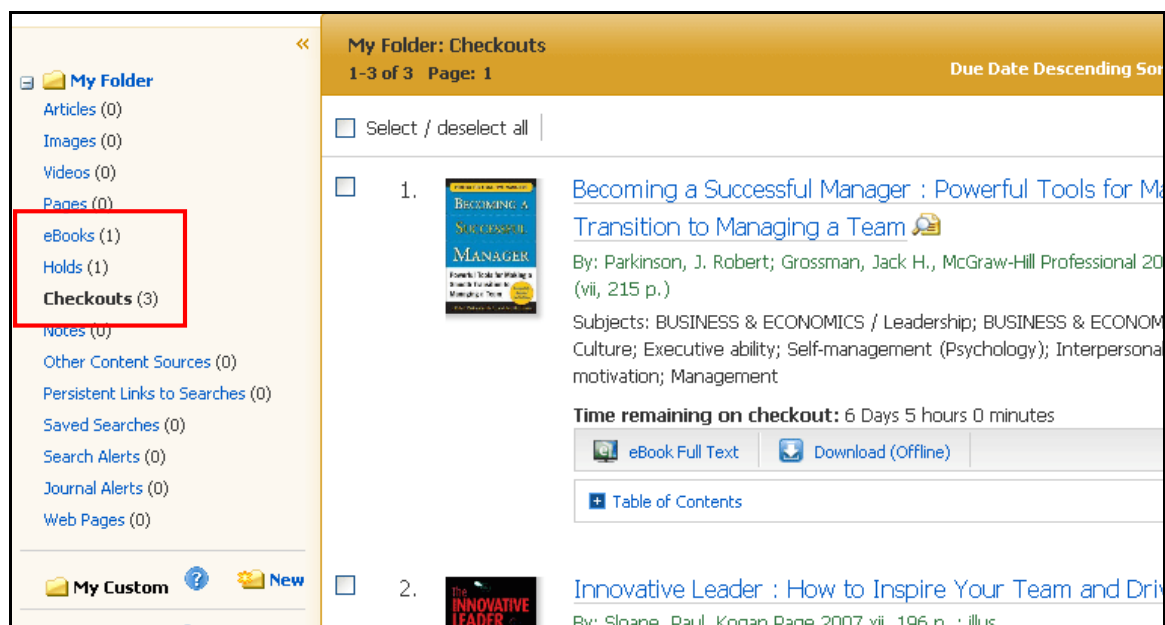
«

My Folder
Articles (0)
Images (0)
Videos (0)
Pages (0)
eBooks (1)
Holds (1)
Checkouts (3)
Notes (0)
Other Content Sources (0)
Persistent Links to Searches (0)
Saved Searches (0)
Search Alerts (0)
Journal Alerts (0)
Web Pages (0)

My Custom New

My Folder: Checkouts
1-3 of 3 Page: 1

Due Date Descending Sor

Select / deselect all

1. Becoming a Successful Manager : Powerful Tools for Ma Transition to Managing a Team

By: Parkinson, J. Robert; Grossman, Jack H., McGraw-Hill Professional 20 (vii, 215 p.)

Subjects: BUSINESS & ECONOMICS / Leadership; BUSINESS & ECONOM Culture; Executive ability; Self-management (Psychology); Interpersona motivation; Management

Time remaining on checkout: 6 Days 5 hours 0 minutes

eBook Full Text Download (Offline)

Table of Contents

2. Innovative Leader : How to Inspire Your Team and Driv

By: Sloane, Paul, Kogan Page 2007 xii, 196 p. : illus